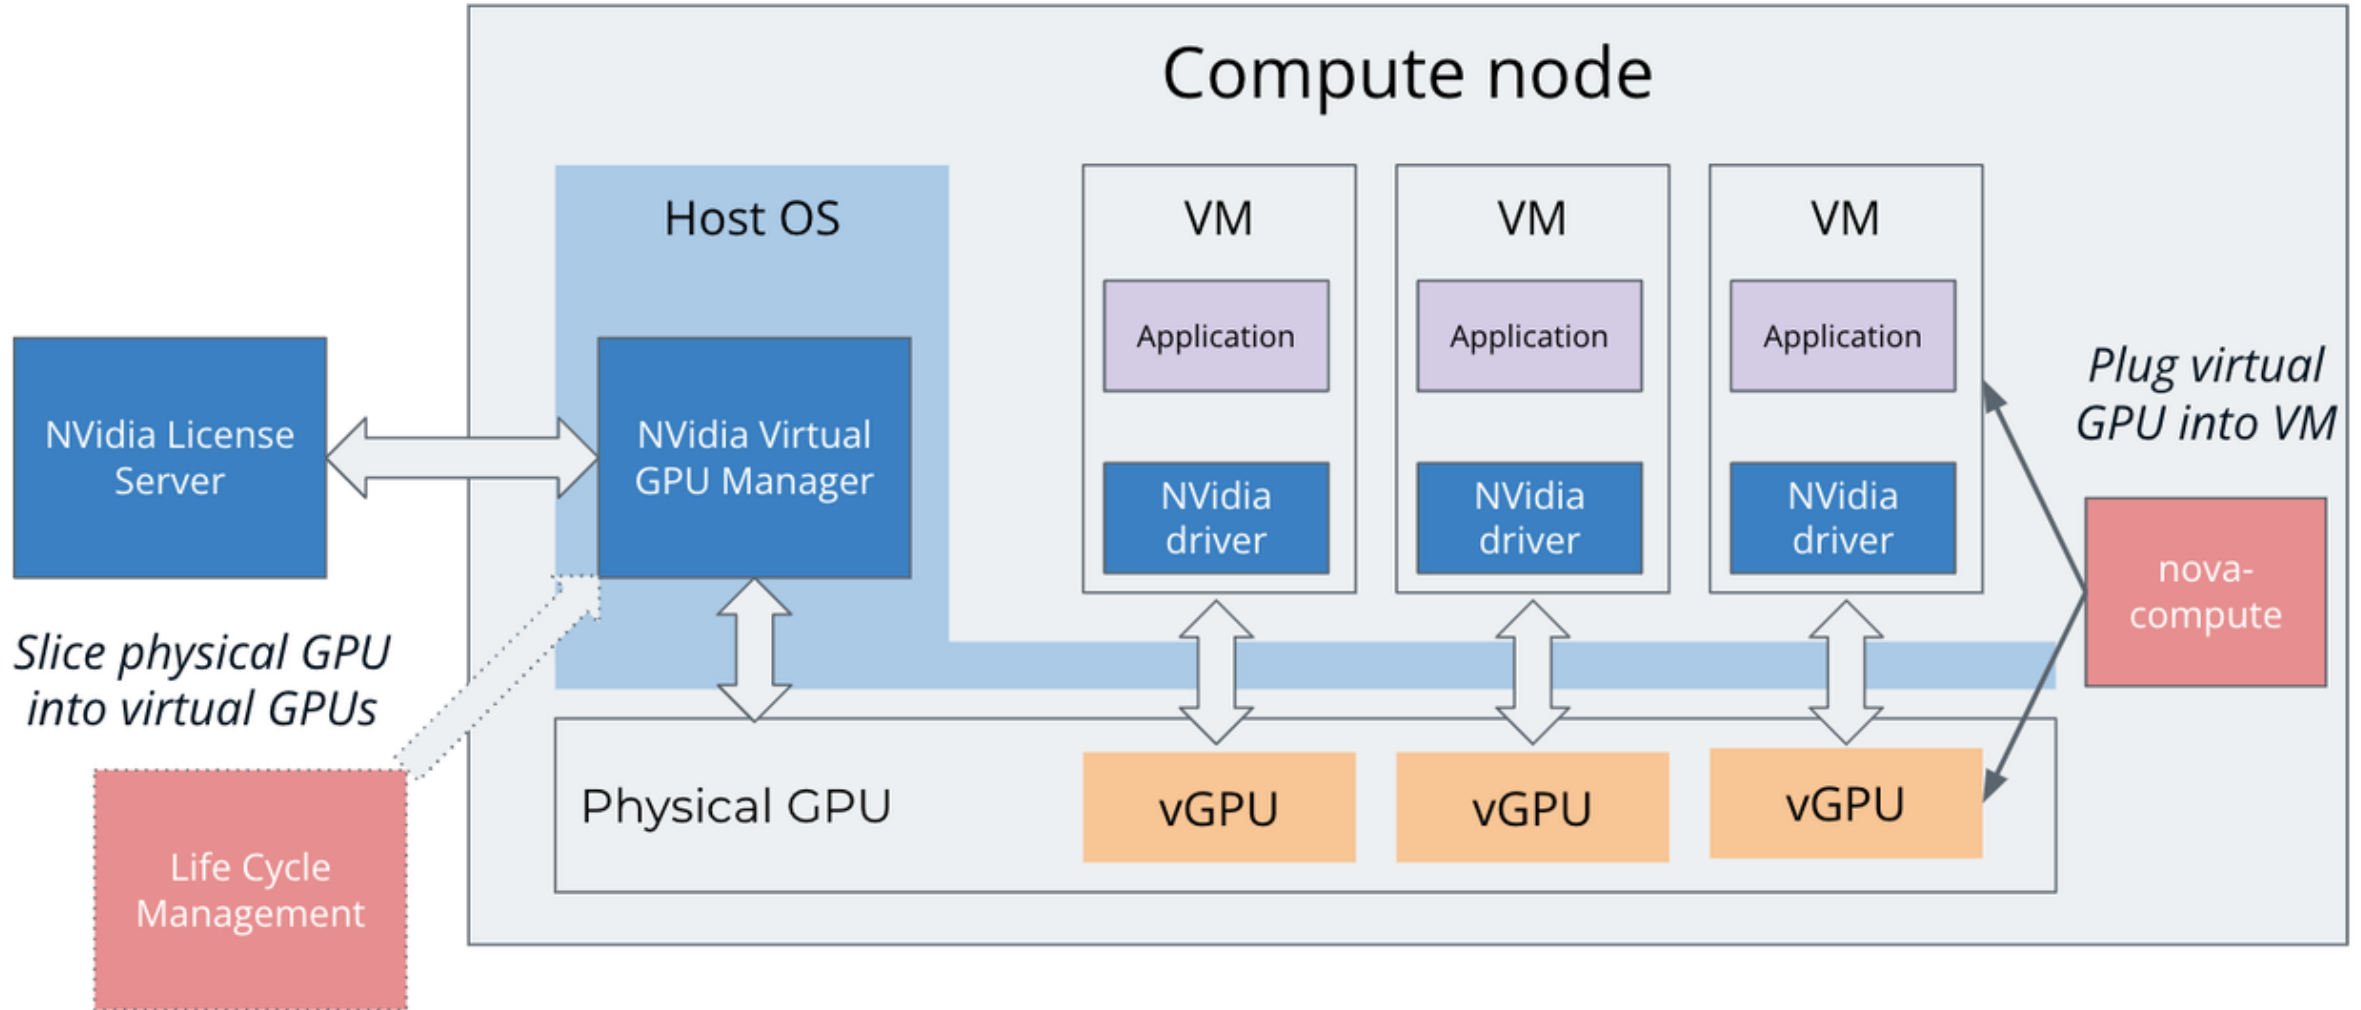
Compute node

Host OS

NVidia License Server

NVidia Virtual GPU Manager

VM

Application

NVidia driver

VM

Application

NVidia driver

VM

Application

NVidia driver

Plug virtual GPU into VM

nova-compute

Slice physical GPU into virtual GPUs

Physical GPU

vGPU

vGPU

vGPU

Life Cycle Management